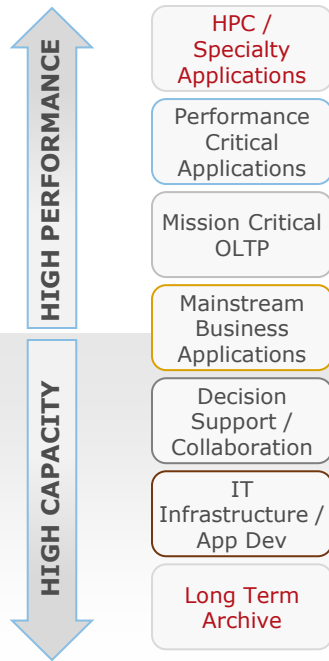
HIGH PERFORMANCE

HIGH CAPACITY

HPC / Specialty Applications

Performance Critical Applications

Mission Critical OLTP

Mainstream Business Applications

Decision Support / Collaboration

IT Infrastructure / App Dev

Long Term Archive